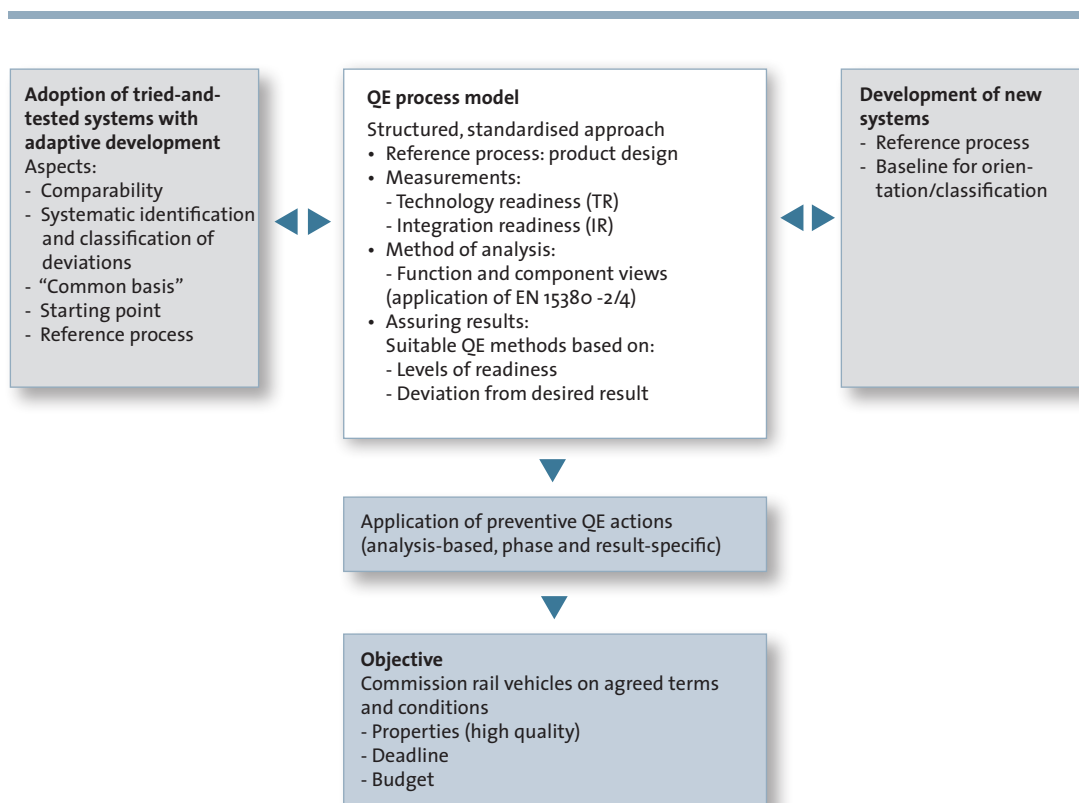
**Adoption of tried-and-tested systems with adaptive development**
Aspects:
- Comparability
- Systematic identification and classification of deviations
- "Common basis"
- Starting point
- Reference process

**QE process model**
Structured, standardised approach
• Reference process: product design
• Measurements:
- Technology readiness (TR)
- Integration readiness (IR)
• Method of analysis:
- Function and component views (application of EN 15380 -2/4)
• Assuring results:
Suitable QE methods based on:
- Levels of readiness
- Deviation from desired result

**Development of new systems**
- Reference process
- Baseline for orientation/classification

Application of preventive QE actions (analysis-based, phase and result-specific)

**Objective**
Commission rail vehicles on agreed terms and conditions
- Properties (high quality)
- Deadline
- Budget